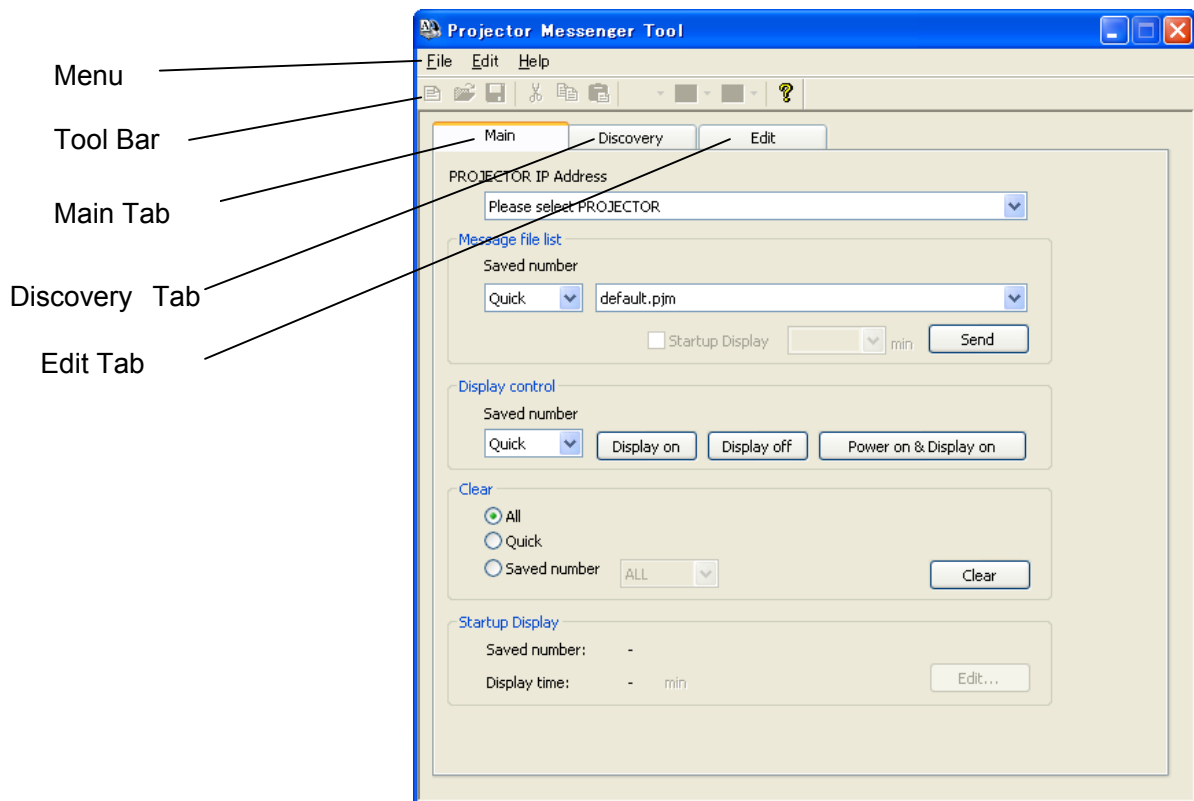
Menu

Tool Bar

Main Tab

Discovery Tab

Edit Tab

Projector Messenger Tool

File Edit Help

Main Discovery Edit

PROJECTOR IP Address

Please select PROJECTOR

Message file list

Saved number

Quick default.pjm

Startup Display min Send

Display control

Saved number

Quick Display on Display off Power on & Display on

Clear

All

Quick

Saved number ALL Clear

Startup Display

Saved number: -

Display time: - min Edit...